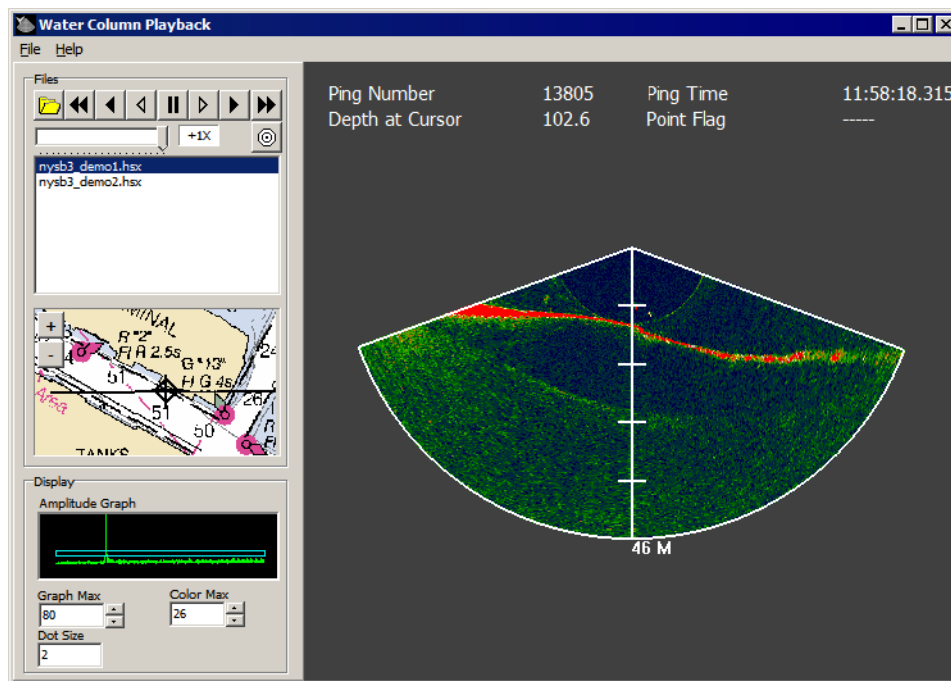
Water Column Playback

File Help

Files

+1X

nysb3_demo1.hsx
nysb3_demo2.hsx

+
-

R "2"
R 2.5s
G "13"
G 4s
51
51
50
26
24
Area
TANKS
NAL

Display

Amplitude Graph

Graph Max
80

Color Max
26

Dot Size
2

Ping Number 13805 Ping Time 11:58:18.315
Depth at Cursor 102.6 Point Flag -----

46 M